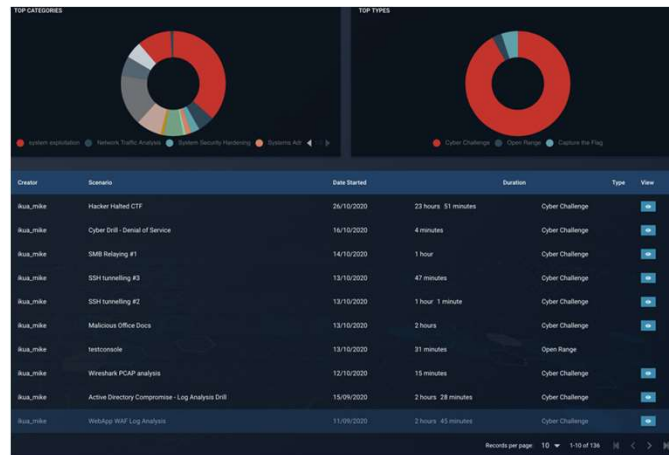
TOP CATEGORIES

System exploitation Network Traffic Analysis System Security Hardening Systems Adr

TOP TYPES

Cyber Challenge Open Range Capture the Flag

| Creator | Scenario | Date Started | Duration | Type | View |
|---|---|---|---|---|---|
| ikua_mike | Hacker Halted CTF | 26/10/2020 | 23 hours 51 minutes | Cyber Challenge | |
| ikua_mike | Cyber Drill - Denial of Service | 16/10/2020 | 4 minutes | Cyber Challenge | |
| ikua_mike | SMB Relaying #1 | 14/10/2020 | 1 hour | Cyber Challenge | |
| ikua_mike | SSH tunnelling #3 | 13/10/2020 | 47 minutes | Cyber Challenge | |
| ikua_mike | SSH tunnelling #2 | 13/10/2020 | 1 hour 1 minute | Cyber Challenge | |
| ikua_mike | Malicious Office Docs | 13/10/2020 | 2 hours | Cyber Challenge | |
| ikua_mike | testconsole | 13/10/2020 | 31 minutes | Open Range | |
| ikua_mike | Wireshark PCAP analysis | 12/10/2020 | 15 minutes | Cyber Challenge | |
| ikua_mike | Active Directory Compromise - Log Analysis Drill | 15/09/2020 | 2 hours 28 minutes | Cyber Challenge | |
| ikua_mike | WebApp WAF Log Analysis | 11/09/2020 | 2 hours 45 minutes | Cyber Challenge | |

Records per page: 10 1-10 of 136